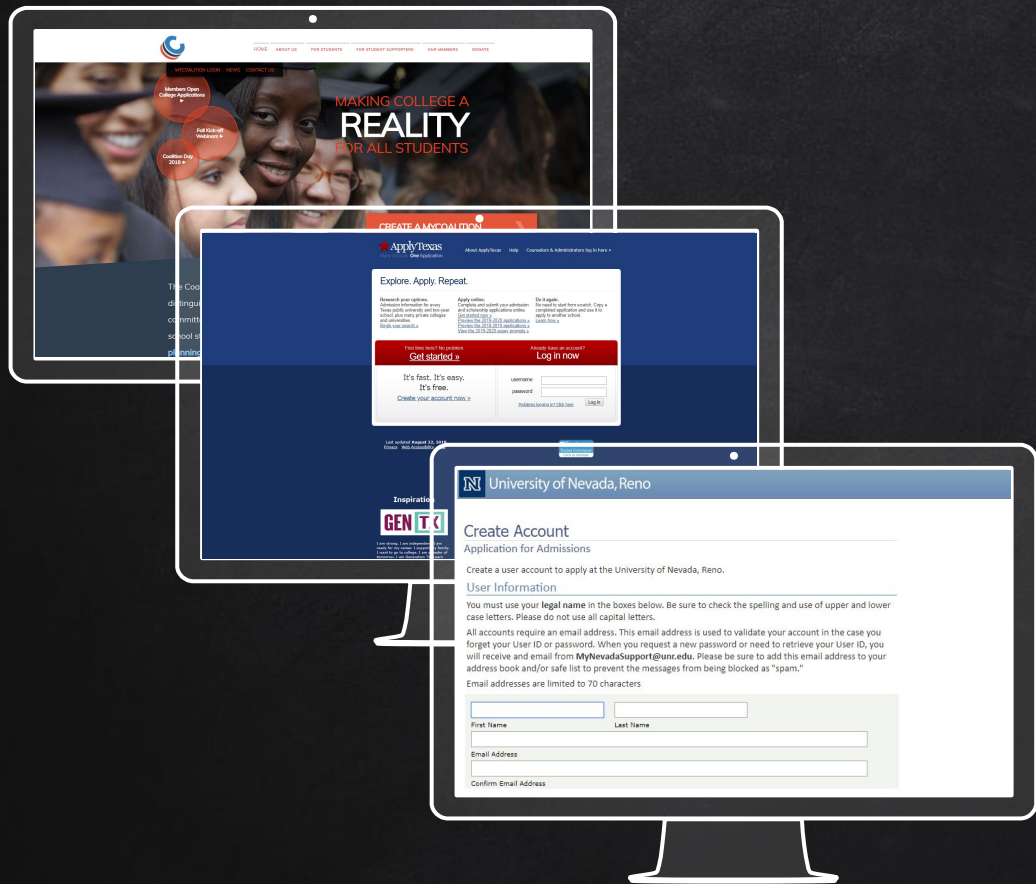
HOME ABOUT US FOR STUDENTS FOR STUDENT SUPPORTERS OUR MEMBERS DONATE

MYCOALITION LOGIN NEWS CONTACT US

Members Open College Applications ▸

Fall Kick-off Webinars ▸

Coalition Day 2018 ▸

MAKING COLLEGE A
REALITY
FOR ALL STUDENTS

CREATE A MYCOALITION

The Coa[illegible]
distingu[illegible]
committ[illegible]
school st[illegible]
planning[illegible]

ApplyTexas
Many Schools One Application

About ApplyTexas Help Counselors & Administrators log in here »

Explore. Apply. Repeat.

Research your options.
Admission information for every Texas public university and two-year school, plus many private colleges and universities.
Begin your search »

Apply online.
Complete and submit your admission and scholarship applications online.
Get started now »
Preview the 2019-2020 applications »
Preview the 2018-2019 applications »
View the 2019-2020 essay prompts »

Do it again.
No need to start from scratch. Copy a completed application and use it to apply to another school.
Learn how »

First time here? No problem.
Get started »

Already have an account?
Log in now

It's fast. It's easy.
It's free.
Create your account now »

username
password
Log In
Problems logging in? Click here

Last updated August 22, 2018
Privacy Web Accessibility

Inspiration

GEN TX

University of Nevada, Reno

Create Account
Application for Admissions

Create a user account to apply at the University of Nevada, Reno.

User Information

You must use your legal name in the boxes below. Be sure to check the spelling and use of upper and lower case letters. Please do not use all capital letters.

All accounts require an email address. This email address is used to validate your account in the case you forget your User ID or password. When you request a new password or need to retrieve your User ID, you will receive and email from MyNevadaSupport@unr.edu. Please be sure to add this email address to your address book and/or safe list to prevent the messages from being blocked as "spam."

Email addresses are limited to 70 characters

First Name
Last Name
Email Address
Confirm Email Address